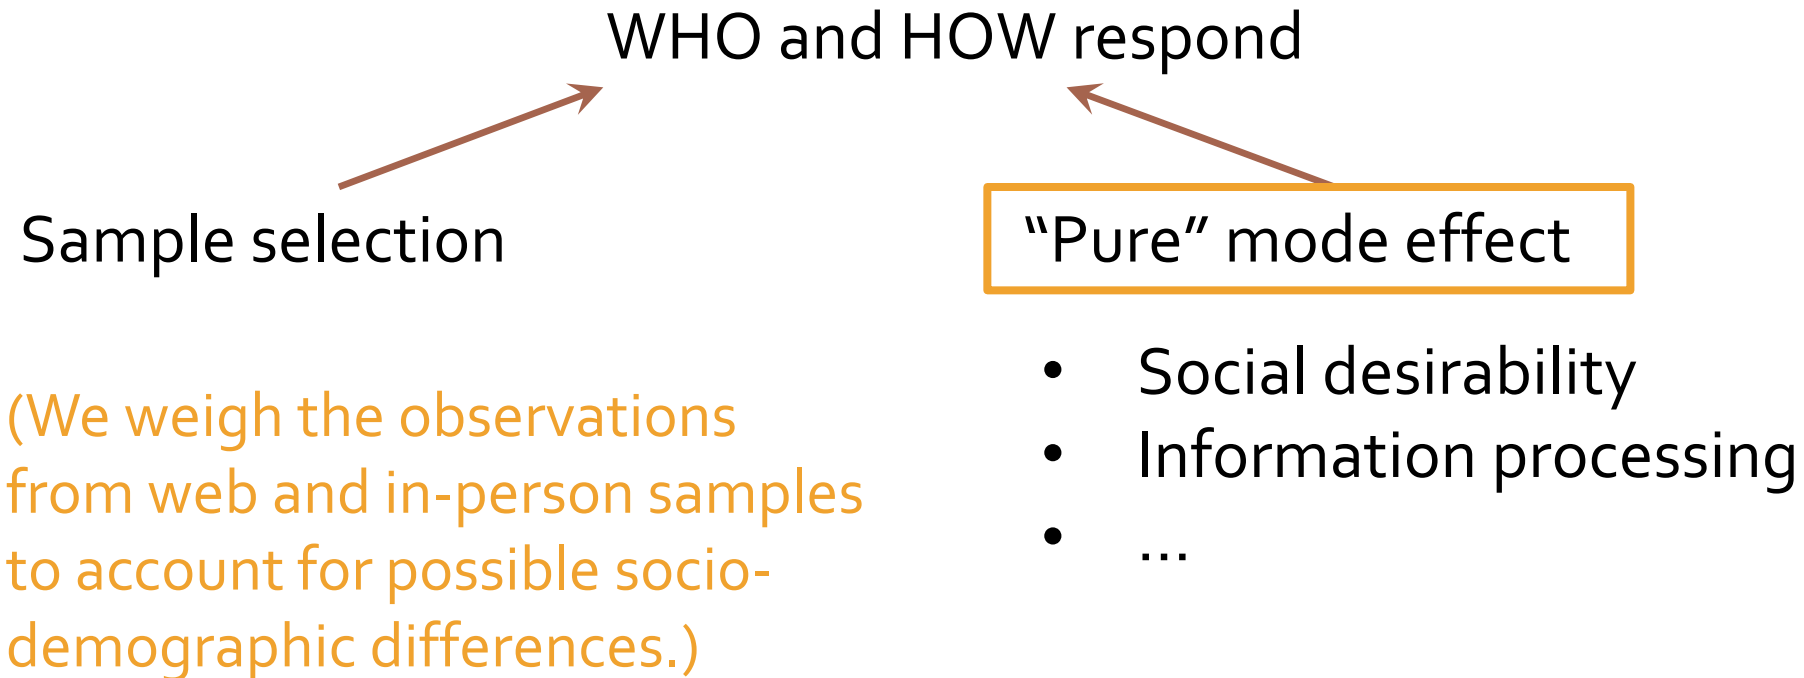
WHO and HOW respond

Sample selection

(We weigh the observations from web and in-person samples to account for possible socio-demographic differences.)

“Pure” mode effect

- Social desirability
- Information processing
- ...